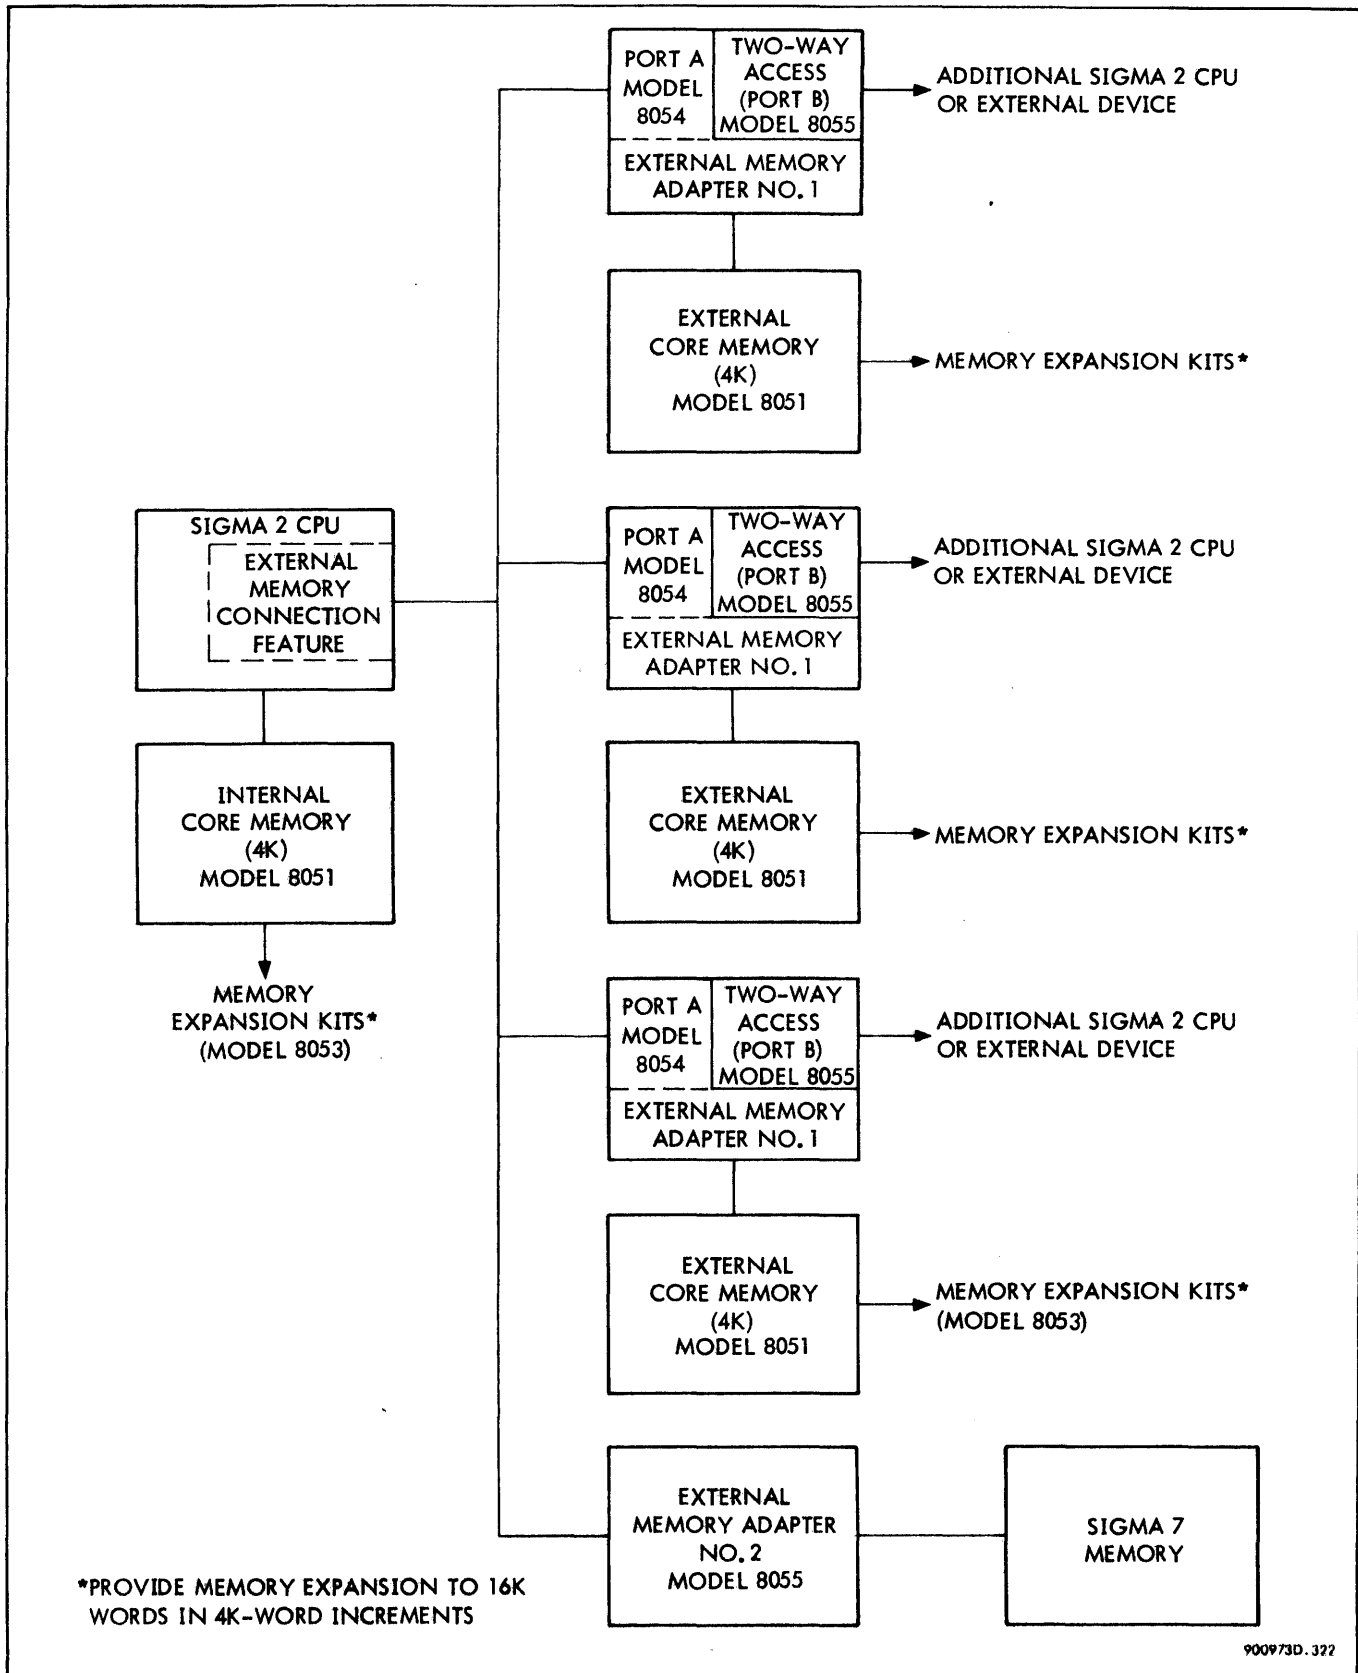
PORT A MODEL 8054
TWO-WAY ACCESS (PORT B) MODEL 8055
EXTERNAL MEMORY ADAPTER NO. 1
ADDITIONAL SIGMA 2 CPU OR EXTERNAL DEVICE

EXTERNAL CORE MEMORY (4K) MODEL 8051
MEMORY EXPANSION KITS*

SIGMA 2 CPU
EXTERNAL MEMORY CONNECTION FEATURE

PORT A MODEL 8054
TWO-WAY ACCESS (PORT B) MODEL 8055
EXTERNAL MEMORY ADAPTER NO. 1
ADDITIONAL SIGMA 2 CPU OR EXTERNAL DEVICE

INTERNAL CORE MEMORY (4K) MODEL 8051

EXTERNAL CORE MEMORY (4K) MODEL 8051
MEMORY EXPANSION KITS*

MEMORY EXPANSION KITS* (MODEL 8053)

PORT A MODEL 8054
TWO-WAY ACCESS (PORT B) MODEL 8055
EXTERNAL MEMORY ADAPTER NO. 1
ADDITIONAL SIGMA 2 CPU OR EXTERNAL DEVICE

EXTERNAL CORE MEMORY (4K) MODEL 8051
MEMORY EXPANSION KITS* (MODEL 8053)

EXTERNAL MEMORY ADAPTER NO. 2 MODEL 8055
SIGMA 7 MEMORY

*PROVIDE MEMORY EXPANSION TO 16K WORDS IN 4K-WORD INCREMENTS

900973D. 322